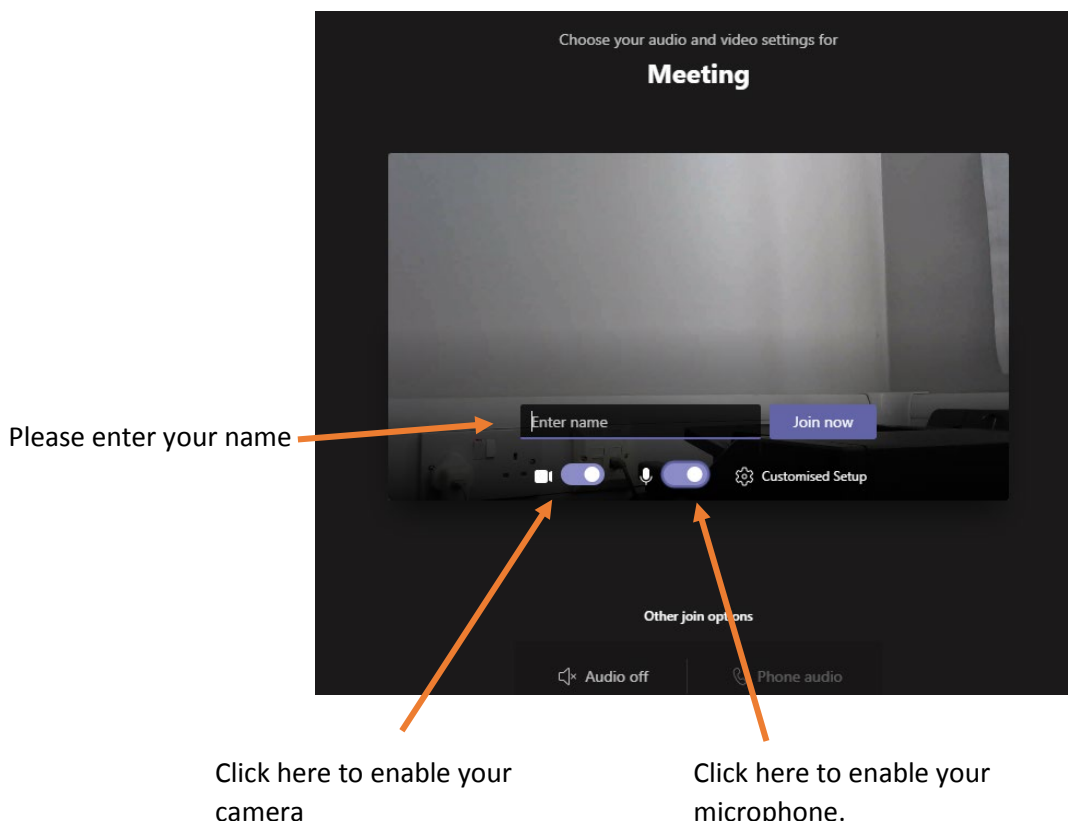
Choose your audio and video settings for

Meeting

Please enter your name

Enter name

Join now

Customised Setup

Other join options

Audio off

Phone audio

Click here to enable your camera

Click here to enable your microphone.